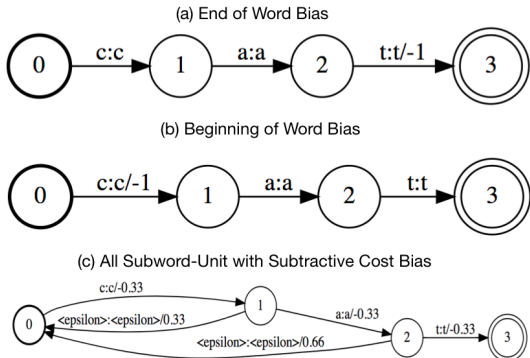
(a) End of Word Bias

0 c:c 1 a:a 2 t:t/-1 3

(b) Beginning of Word Bias

0 c:c/-1 1 a:a 2 t:t 3

(c) All Subword-Unit with Subtractive Cost Bias

c:c/-0.33
0 <epsilon>:<epsilon>/0.33 1 a:a/-0.33
<epsilon>:<epsilon>/0.66 2 t:t/-0.33 3